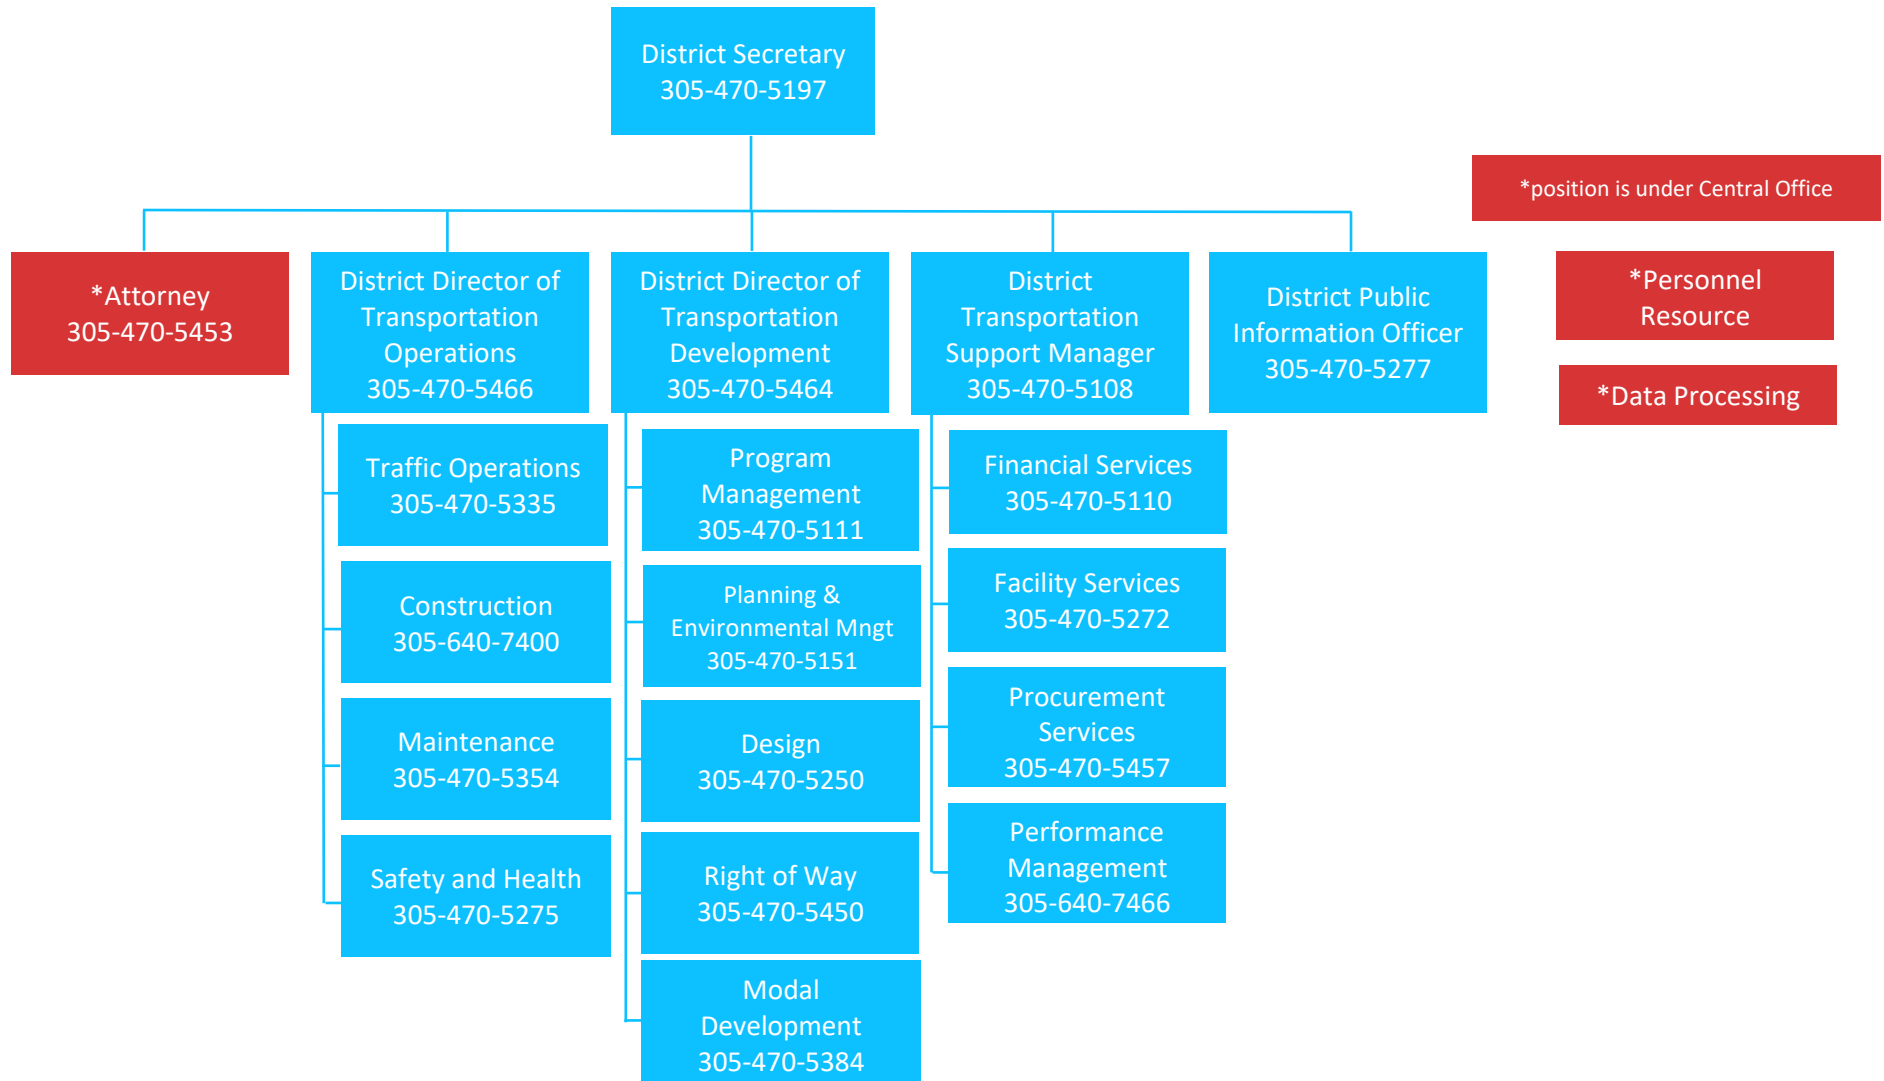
District Secretary
305-470-5197

*position is under Central Office

*Attorney
305-470-5453

District Director of Transportation Operations
305-470-5466

Traffic Operations
305-470-5335

Construction
305-640-7400

Maintenance
305-470-5354

Safety and Health
305-470-5275

District Director of Transportation Development
305-470-5464

Program Management
305-470-5111

Planning & Environmental Mngt
305-470-5151

Design
305-470-5250

Right of Way
305-470-5450

Modal Development
305-470-5384

District Transportation Support Manager
305-470-5108

Financial Services
305-470-5110

Facility Services
305-470-5272

Procurement Services
305-470-5457

Performance Management
305-640-7466

District Public Information Officer
305-470-5277

*Personnel Resource

*Data Processing